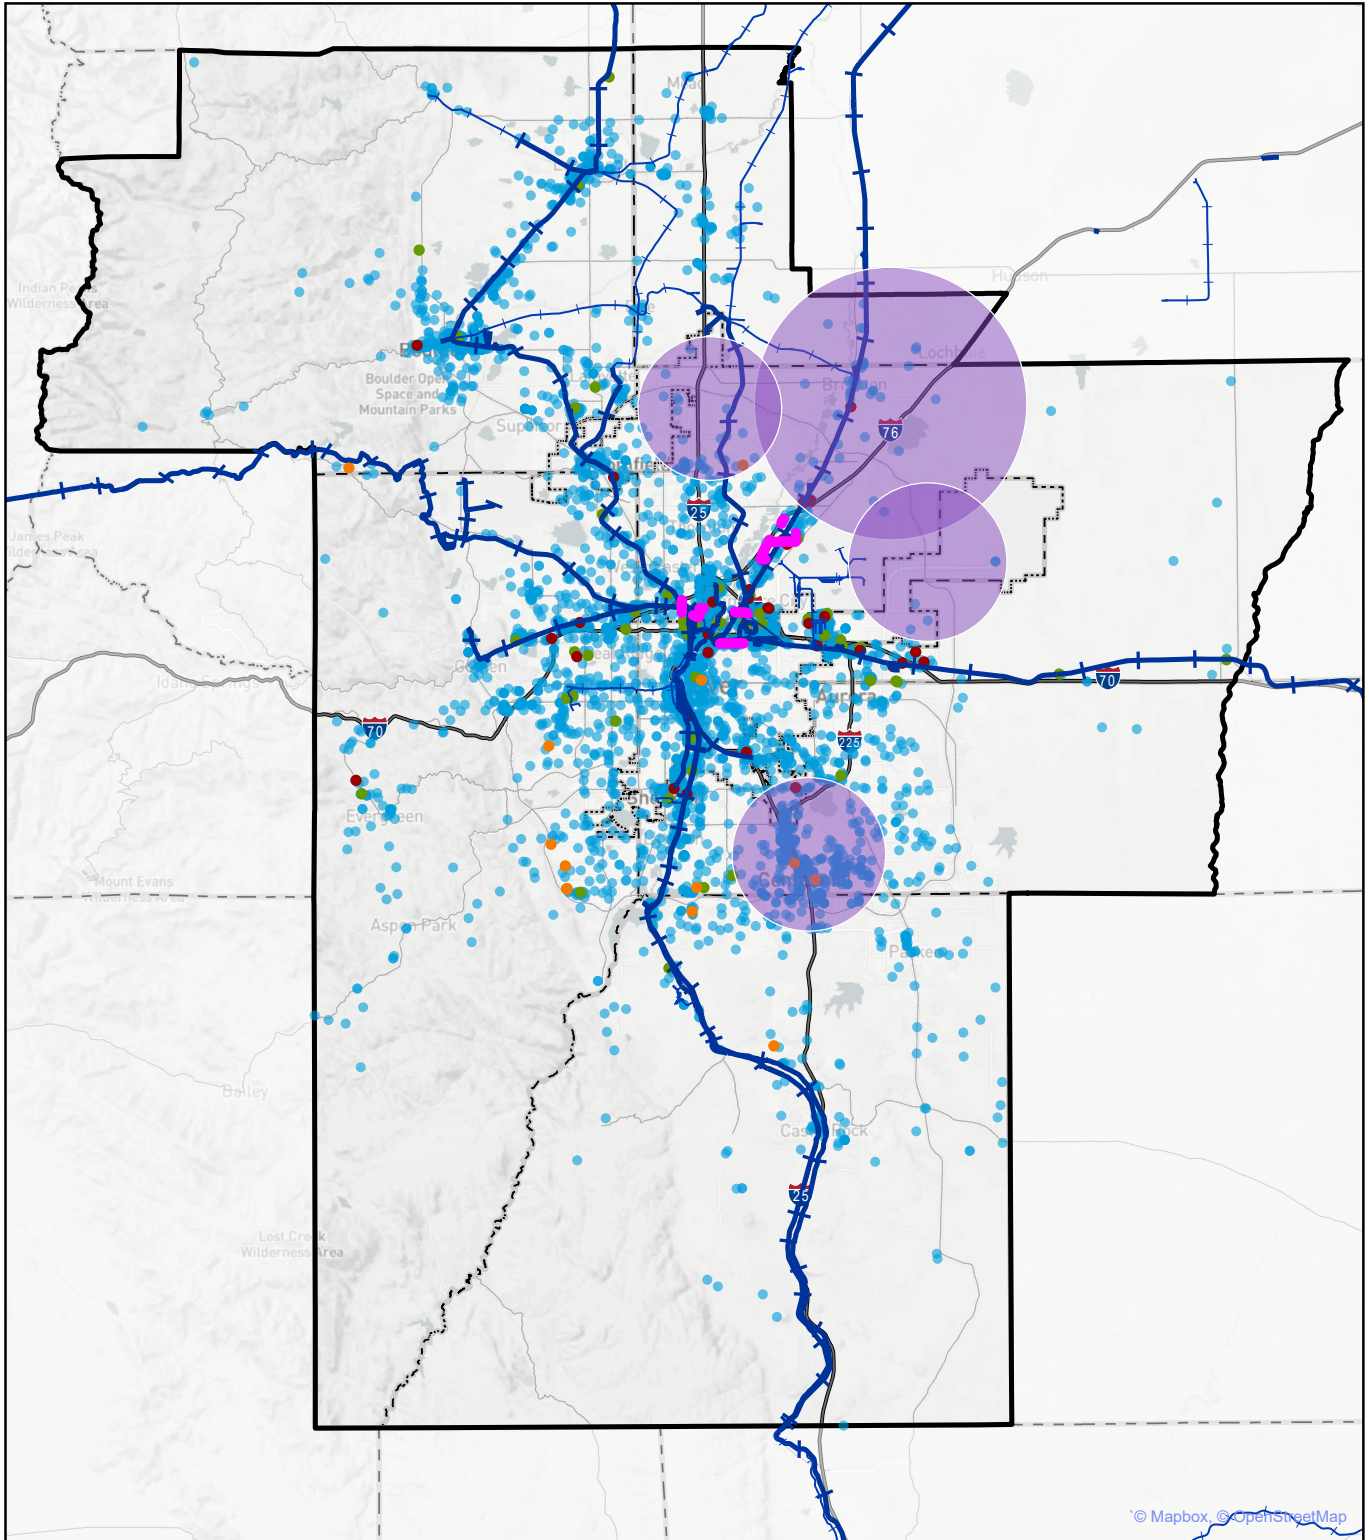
Mead

Hudson

Indian Peaks Wilderness Area

Lochbuie

Brighton

Boulder Open Space and Mountain Parks

76

Superior

25

James Peak Wilderness Area

Aurora

70

Idaho Springs

70

225

Evergreen

Mount Evans Wilderness Area

Aspen Park

Parker

Bailey

Castle Rock

25

Lost Creek Wilderness Area

© Mapbox, © OpenStreetMap